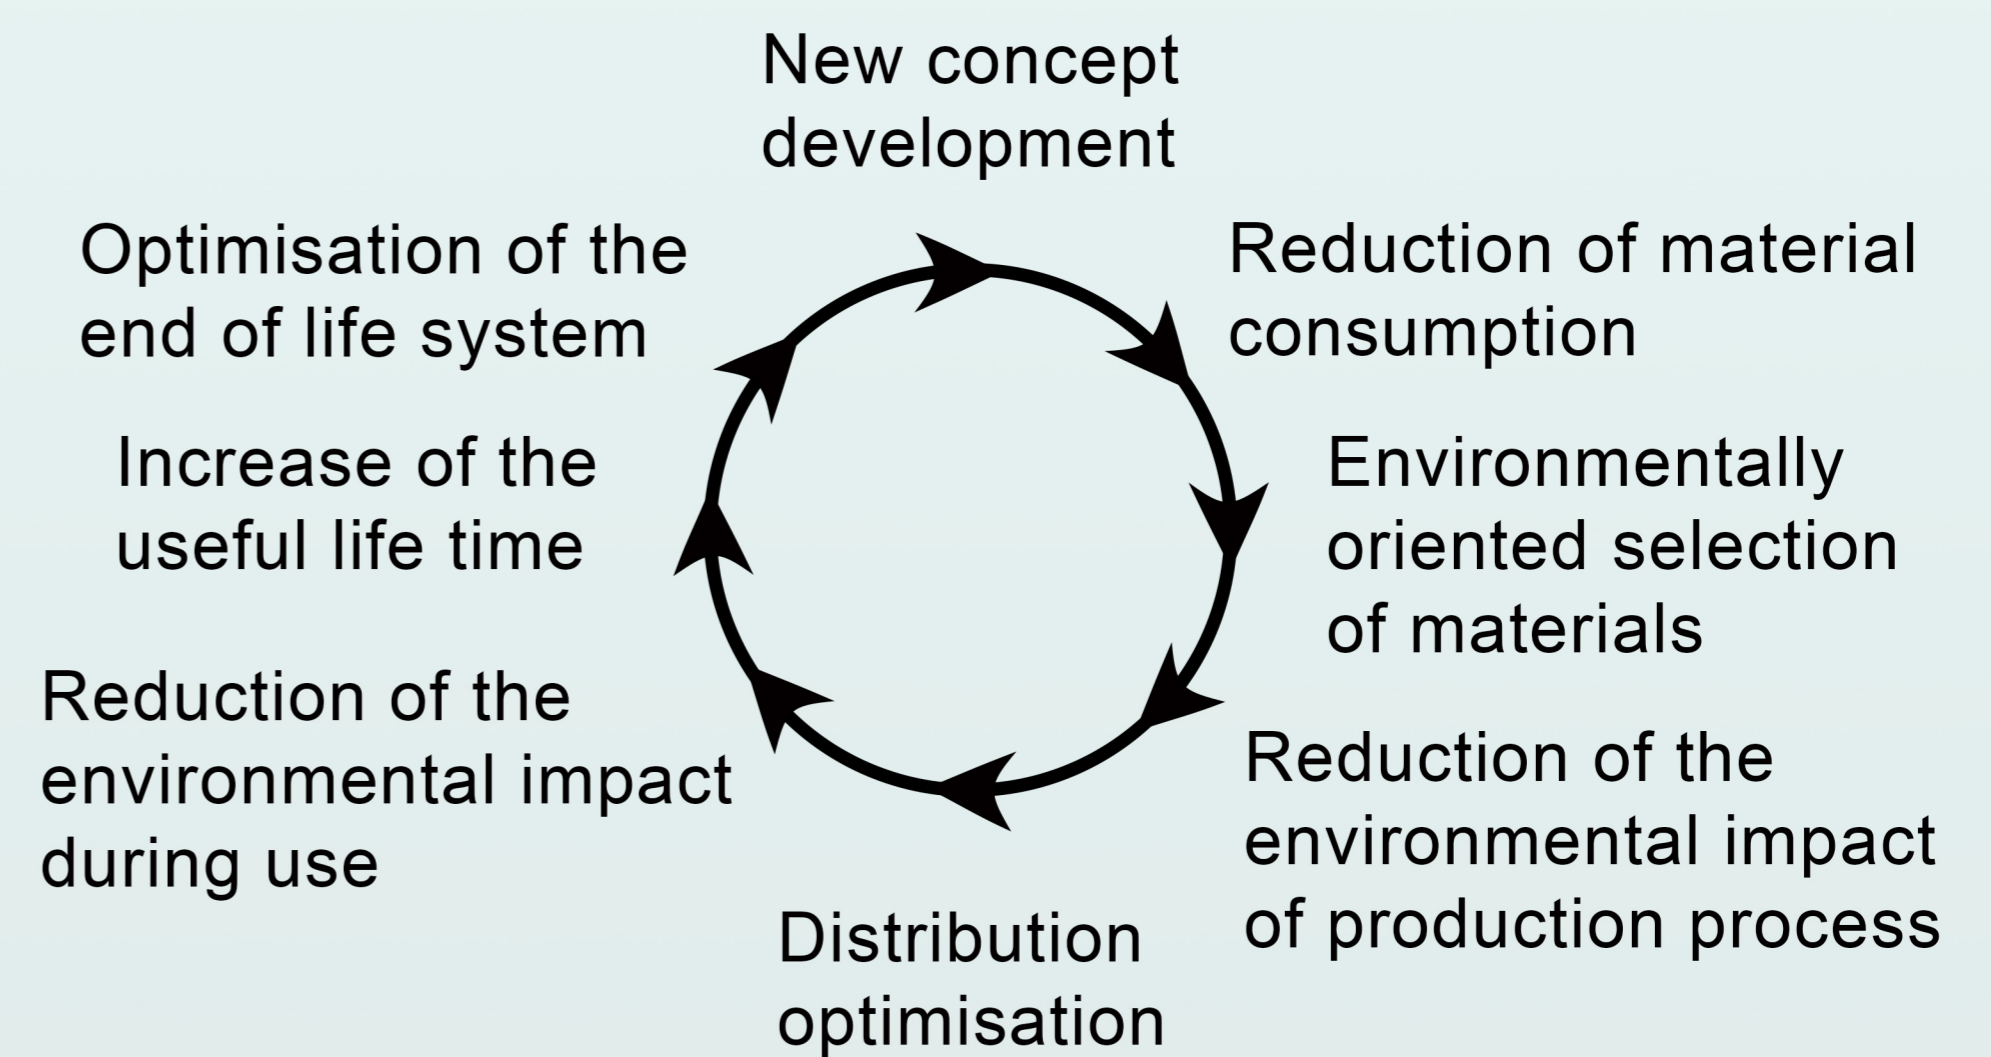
New concept development

Reduction of material consumption

Environmentally oriented selection of materials

Reduction of the environmental impact of production process

Distribution optimisation

Reduction of the environmental impact during use

Increase of the useful life time

Optimisation of the end of life system